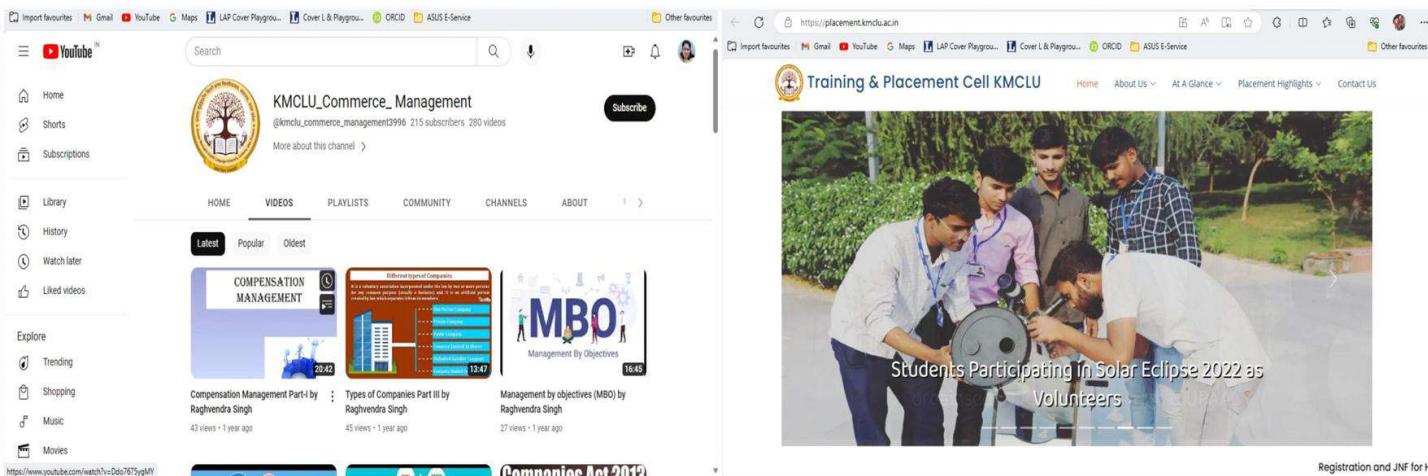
Import favourites Gmail YouTube Maps LAP Cover Playgrou... Cover L & Playgrou... ORCID ASUS E-Service Other favourites

YouTube IN

Search

Home
Shorts
Subscriptions
Library
History
Watch later
Liked videos

Explore
Trending
Shopping
Music
Movies

KMCLU_Commerce_ Management
@kmclu_commerce_management3996 215 subscribers 280 videos
More about this channel

Subscribe

HOME VIDEOS PLAYLISTS COMMUNITY CHANNELS ABOUT

Latest Popular Oldest

COMPENSATION MANAGEMENT
20:42
Compensation Management Part-I by Raghvendra Singh
43 views • 1 year ago

Different types of Companies
13:47
Types of Companies Part III by Raghvendra Singh
45 views • 1 year ago

MBO
Management By Objectives
16:45
Management by objectives (MBO) by Raghvendra Singh
27 views • 1 year ago

Companies Act 2013

https://www.youtube.com/watch?v=Ddo7675yqMY

https://placement.kmclu.ac.in

Import favourites Gmail YouTube Maps LAP Cover Playgrou... Cover L & Playgrou... ORCID ASUS E-Service Other favourites

Training & Placement Cell KMCLU

Home About Us At A Glance Placement Highlights Contact Us

Students Participating in Solar Eclipse 2022 as Volunteers

Registration and JNF for